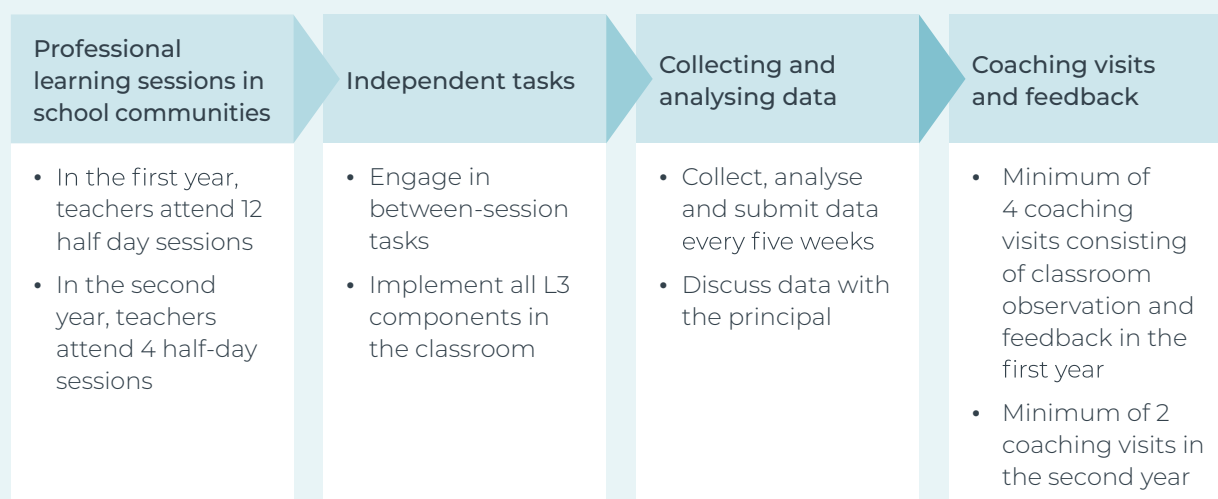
Professional learning sessions in school communities

- In the first year, teachers attend 12 half day sessions
- In the second year, teachers attend 4 half-day sessions

Independent tasks

- Engage in between-session tasks
- Implement all L3 components in the classroom

Collecting and analysing data

- Collect, analyse and submit data every five weeks
- Discuss data with the principal

Coaching visits and feedback

- Minimum of 4 coaching visits consisting of classroom observation and feedback in the first year
- Minimum of 2 coaching visits in the second year